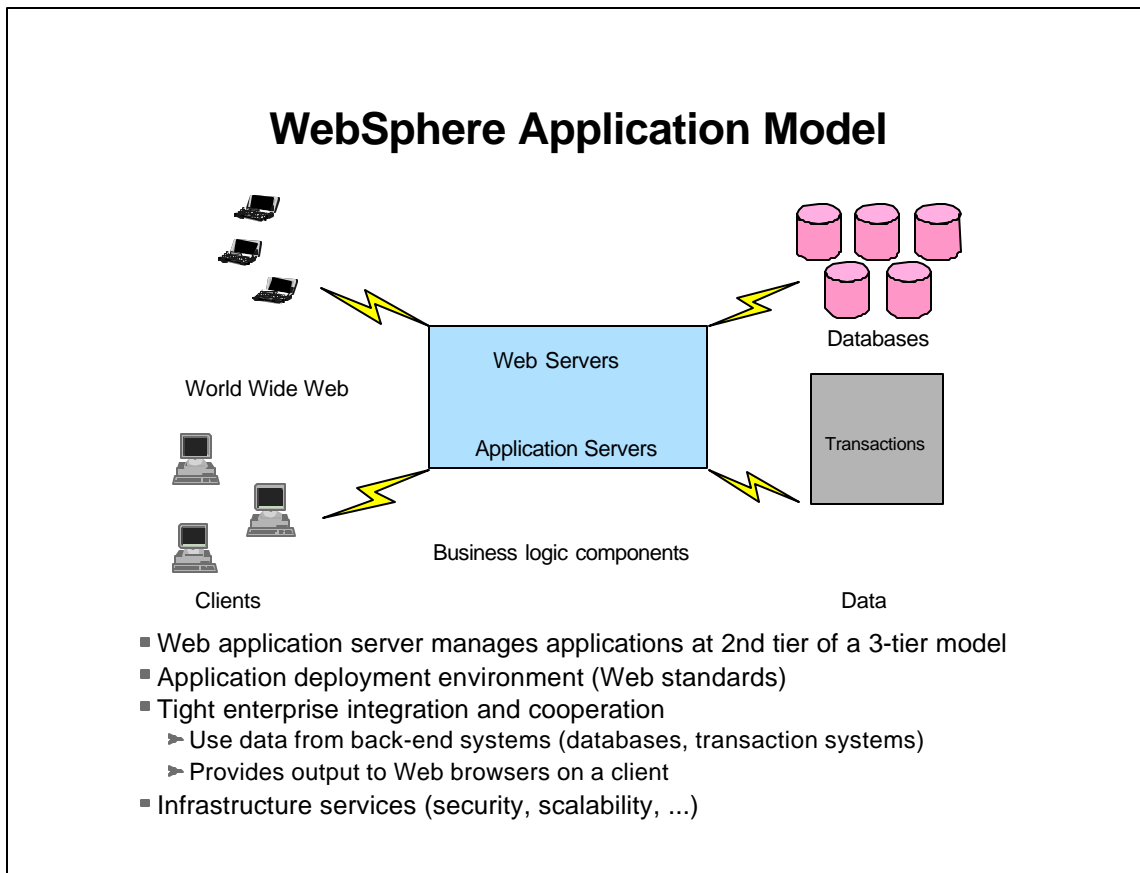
WebSphere Application Model

Databases

Web Servers

World Wide Web

Transactions

Application Servers

Business logic components

Clients

Data

- Web application server manages applications at 2nd tier of a 3-tier model
- Application deployment environment (Web standards)
- Tight enterprise integration and cooperation
  - Use data from back-end systems (databases, transaction systems)
  - Provides output to Web browsers on a client
- Infrastructure services (security, scalability, ...)